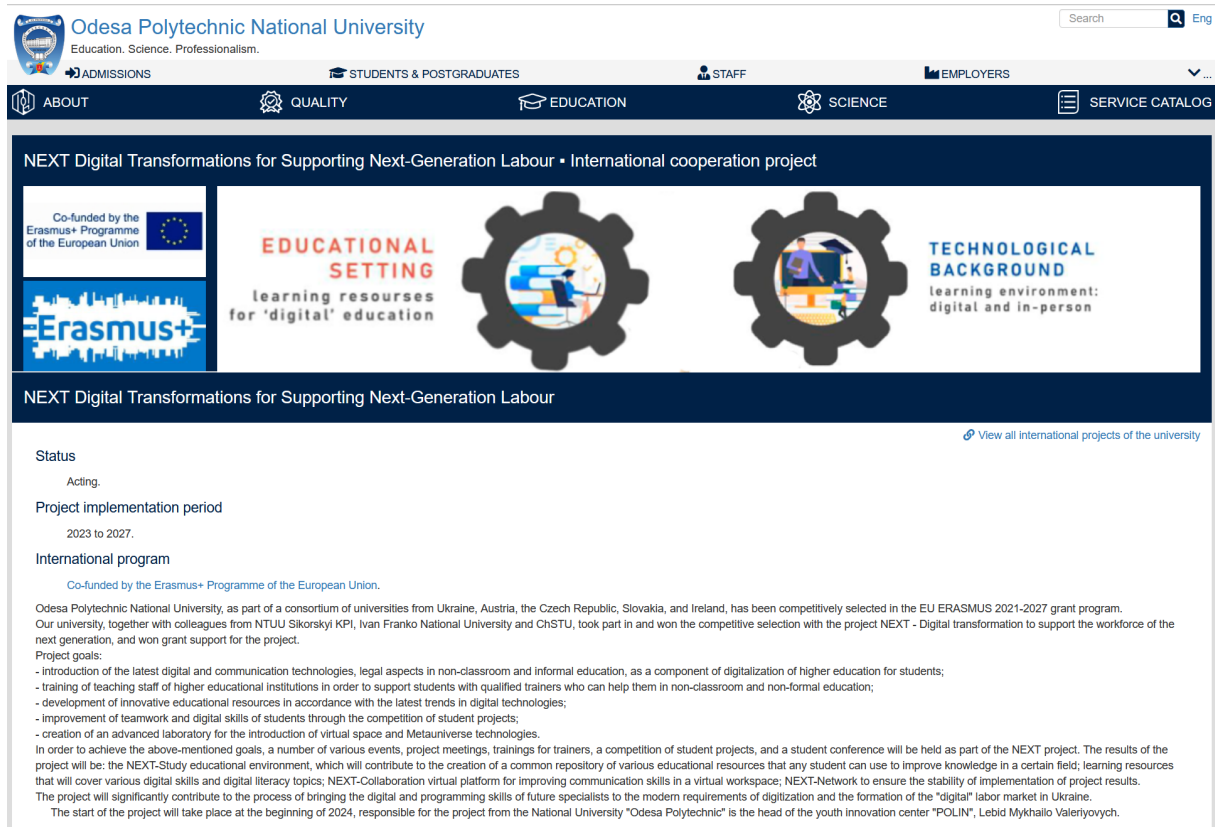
Odesa Polytechnic National University
Education. Science. Professionalism.

Search Eng

ADMISSIONS STUDENTS & POSTGRADUATES STAFF EMPLOYERS

ABOUT QUALITY EDUCATION SCIENCE SERVICE CATALOG

NEXT Digital Transformations for Supporting Next-Generation Labour ▪ International cooperation project

Co-funded by the Erasmus+ Programme of the European Union

Erasmus+

EDUCATIONAL SETTING
learning resourses for 'digital' education

TECHNOLOGICAL BACKGROUND
learning environment: digital and in-person

NEXT Digital Transformations for Supporting Next-Generation Labour

View all international projects of the university

Status

Acting.

Project implementation period

2023 to 2027.

International program

Co-funded by the Erasmus+ Programme of the European Union.

Odesa Polytechnic National University, as part of a consortium of universities from Ukraine, Austria, the Czech Republic, Slovakia, and Ireland, has been competitively selected in the EU ERASMUS 2021-2027 grant program.
Our university, together with colleagues from NTUU Sikorskyi KPI, Ivan Franko National University and ChSTU, took part in and won the competitive selection with the project NEXT - Digital transformation to support the workforce of the next generation, and won grant support for the project.
Project goals:
- introduction of the latest digital and communication technologies, legal aspects in non-classroom and informal education, as a component of digitalization of higher education for students;
- training of teaching staff of higher educational institutions in order to support students with qualified trainers who can help them in non-classroom and non-formal education;
- development of innovative educational resources in accordance with the latest trends in digital technologies;
- improvement of teamwork and digital skills of students through the competition of student projects;
- creation of an advanced laboratory for the introduction of virtual space and Metauniverse technologies.
In order to achieve the above-mentioned goals, a number of various events, project meetings, trainings for trainers, a competition of student projects, and a student conference will be held as part of the NEXT project. The results of the project will be: the NEXT-Study educational environment, which will contribute to the creation of a common repository of various educational resources that any student can use to improve knowledge in a certain field; learning resources that will cover various digital skills and digital literacy topics; NEXT-Collaboration virtual platform for improving communication skills in a virtual workspace; NEXT-Network to ensure the stability of implementation of project results.
The project will significantly contribute to the process of bringing the digital and programming skills of future specialists to the modern requirements of digitization and the formation of the "digital" labor market in Ukraine.
The start of the project will take place at the beginning of 2024, responsible for the project from the National University "Odesa Polytechnic" is the head of the youth innovation center "POLIN", Lebid Mykhailo Valeriyovych.